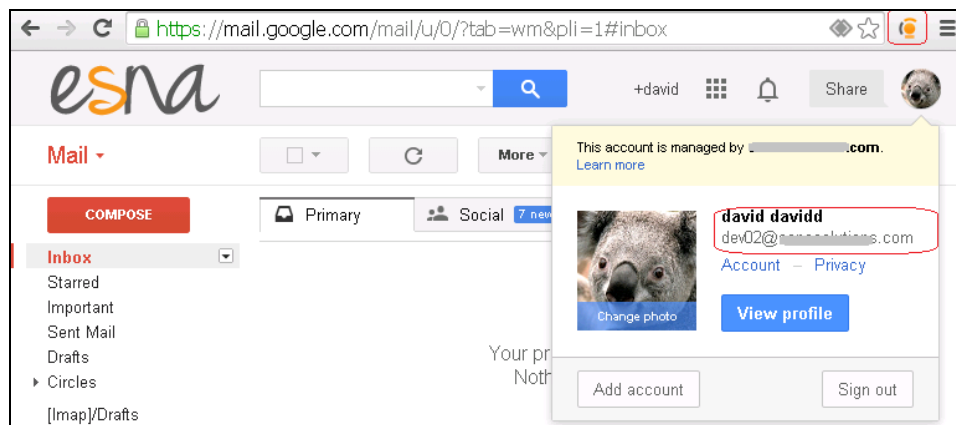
https://mail.google.com/mail/u/0/?tab=wm&pli=1#inbox

esna

+david

Share

Mail

More

This account is managed by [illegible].com.
Learn more

COMPOSE

Primary

Social 7 new

Inbox
Starred
Important
Sent Mail
Drafts
Circles
[Imap]/Drafts

Your pr
Noth

david davidd
dev02@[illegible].com
Account – Privacy

Change photo

View profile

Add account

Sign out